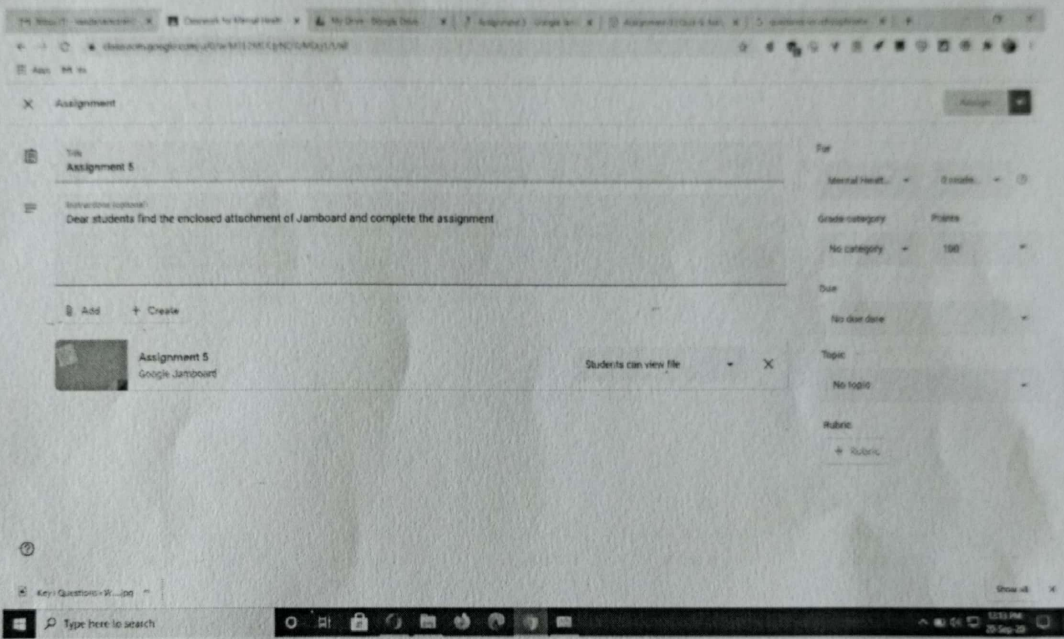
Assignment

Assign

Title
Assignment 5

Instructions (optional)
Dear students find the enclosed attachment of Jamboard and complete the assignment

Add
+ Create

Assignment 5
Google Jamboard

Students can view file

For
Mental Healt...
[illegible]

Grade category
No category

Points
100

Due
No due date

Topic
No topic

Rubric
+ Rubric

Key Questions-W....jpg

Show all

Type here to search